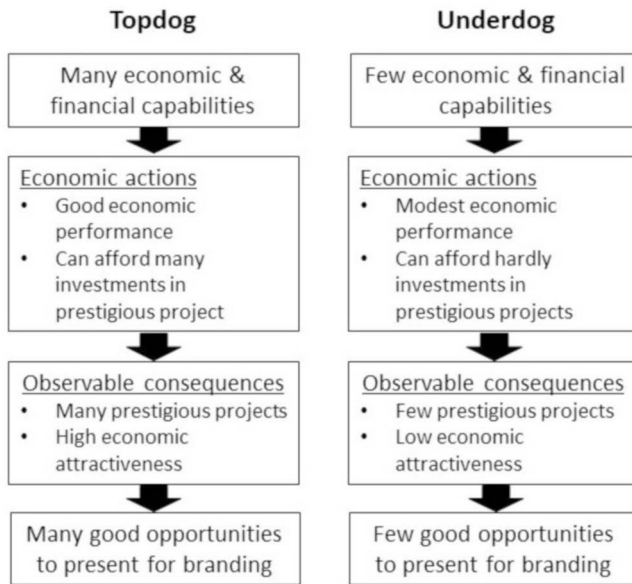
**Topdog**

Many economic & financial capabilities

Economic actions
- Good economic performance
- Can afford many investments in prestigious project

Observable consequences
- Many prestigious projects
- High economic attractiveness

Many good opportunities to present for branding

**Underdog**

Few economic & financial capabilities

Economic actions
- Modest economic performance
- Can afford hardly investments in prestigious projects

Observable consequences
- Few prestigious projects
- Low economic attractiveness

Few good opportunities to present for branding